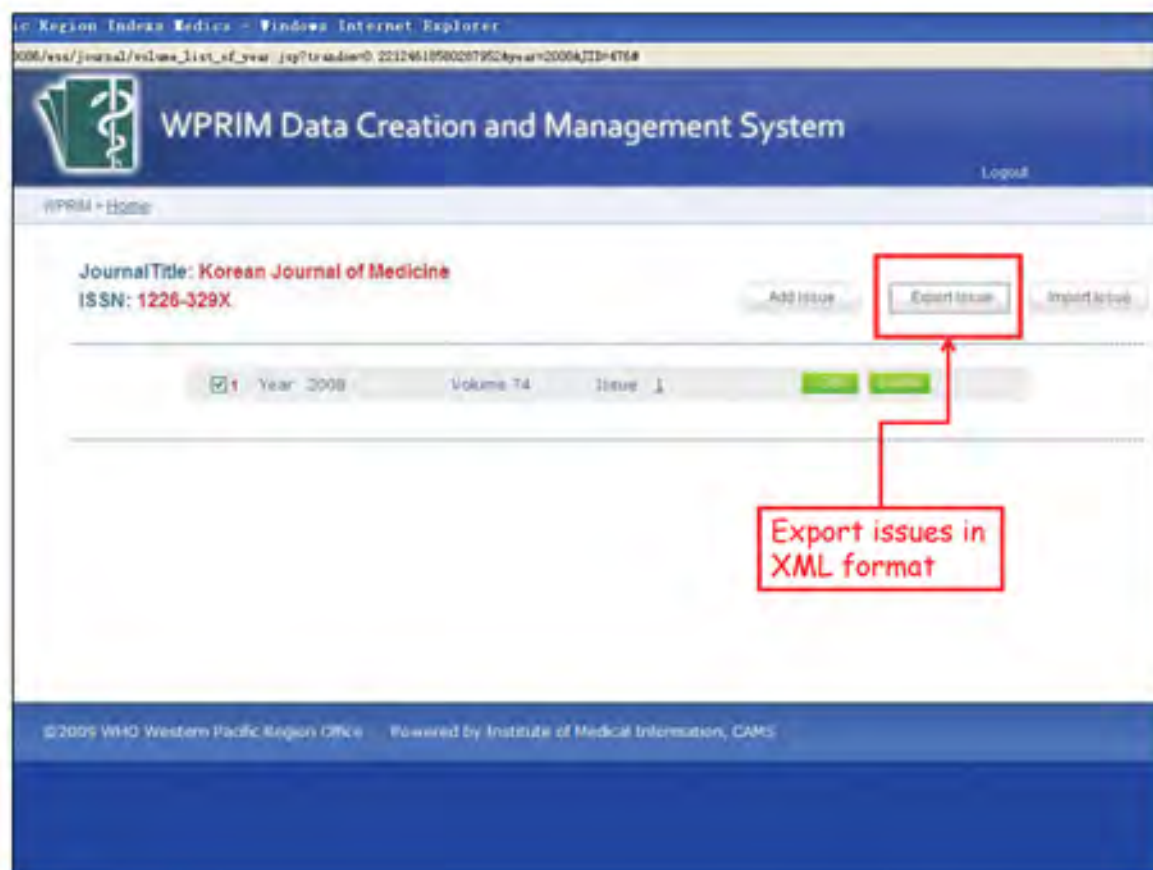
ic Region Index Medica - Windows Internet Explorer

0086/wss/journal/volume_list_of_year.jsp?trandom=0.22124618580287952&year=2008&JID=476#

WPRIM Data Creation and Management System

Logout

WPRIM > Home

JournalTitle: Korean Journal of Medicine
ISSN: 1226-329X

Add issue
Export issue
Import issue

1 Year 2008 Volume 74 Issue 1

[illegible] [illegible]

Export issues in XML format

©2009 WHO Western Pacific Region Office Powered by Institute of Medical Information, CAMS